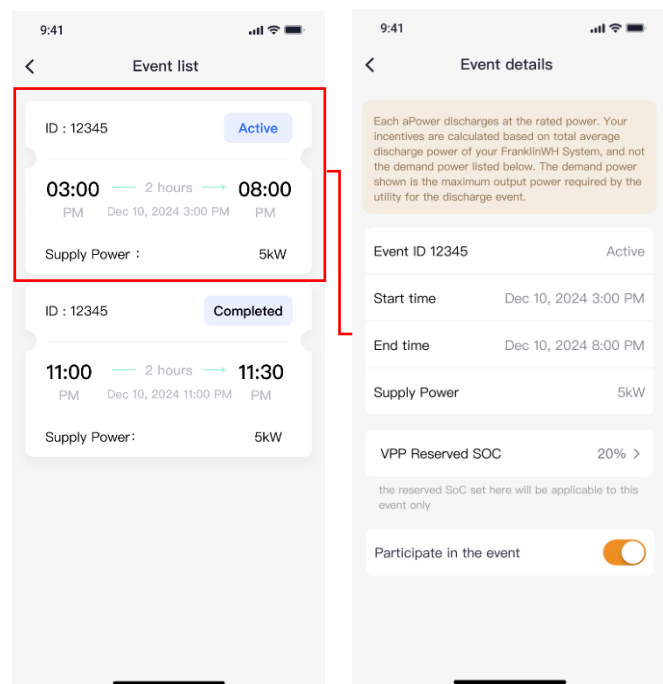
9:41

Event list

ID : 12345

Active

03:00 PM

2 hours

Dec 10, 2024 3:00 PM

08:00 PM

Supply Power：

5kW

ID : 12345

Completed

11:00 PM

2 hours

Dec 10, 2024 11:00 PM

11:30 PM

Supply Power:

5kW

9:41

Event details

Each aPower discharges at the rated power. Your incentives are calculated based on total average discharge power of your FranklinWH System, and not the demand power listed below. The demand power shown is the maximum output power required by the utility for the discharge event.

Event ID 12345

Active

Start time

Dec 10, 2024 3:00 PM

End time

Dec 10, 2024 8:00 PM

Supply Power

5kW

VPP Reserved SOC

20% >

the reserved SoC set here will be applicable to this event only

Participate in the event